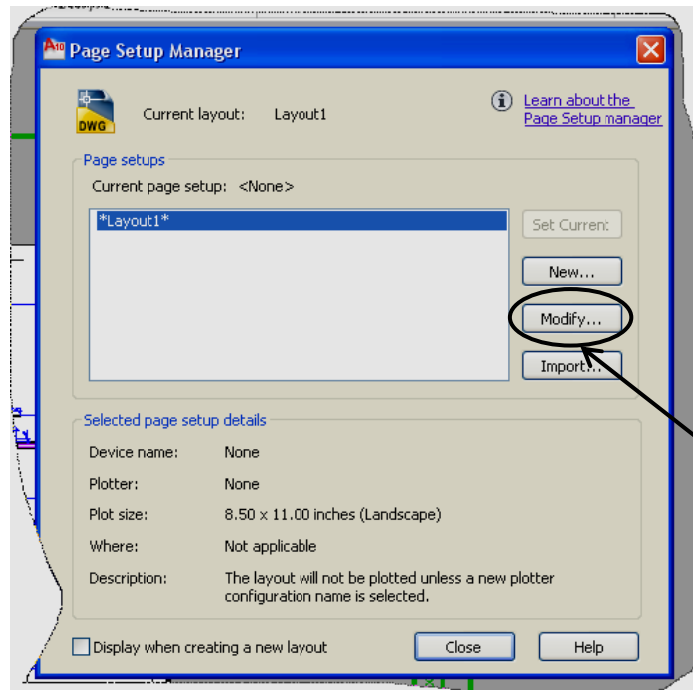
Page Setup Manager

DWG

Current layout: Layout1

Learn about the Page Setup manager

Page setups

Current page setup: <None>

*Layout1*

Set Curren:

New...

Modify...

Import...

Selected page setup details

Device name: None

Plotter: None

Plot size: 8.50 x 11.00 inches (Landscape)

Where: Not applicable

Description: The layout will not be plotted unless a new plotter configuration name is selected.

Display when creating a new layout

Close

Help